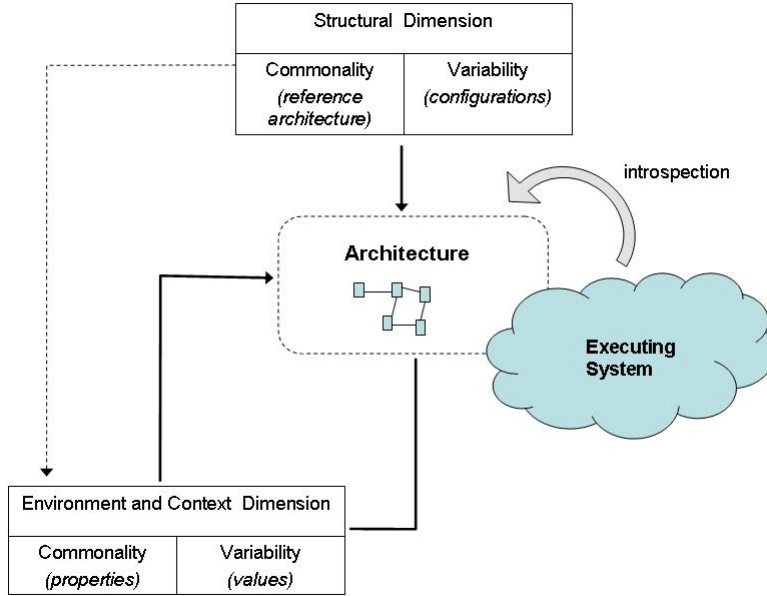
Structural Dimension

Commonality (reference architecture)

Variability (configurations)

introspection

Architecture

Executing System

Environment and Context Dimension

Commonality (properties)

Variability (values)